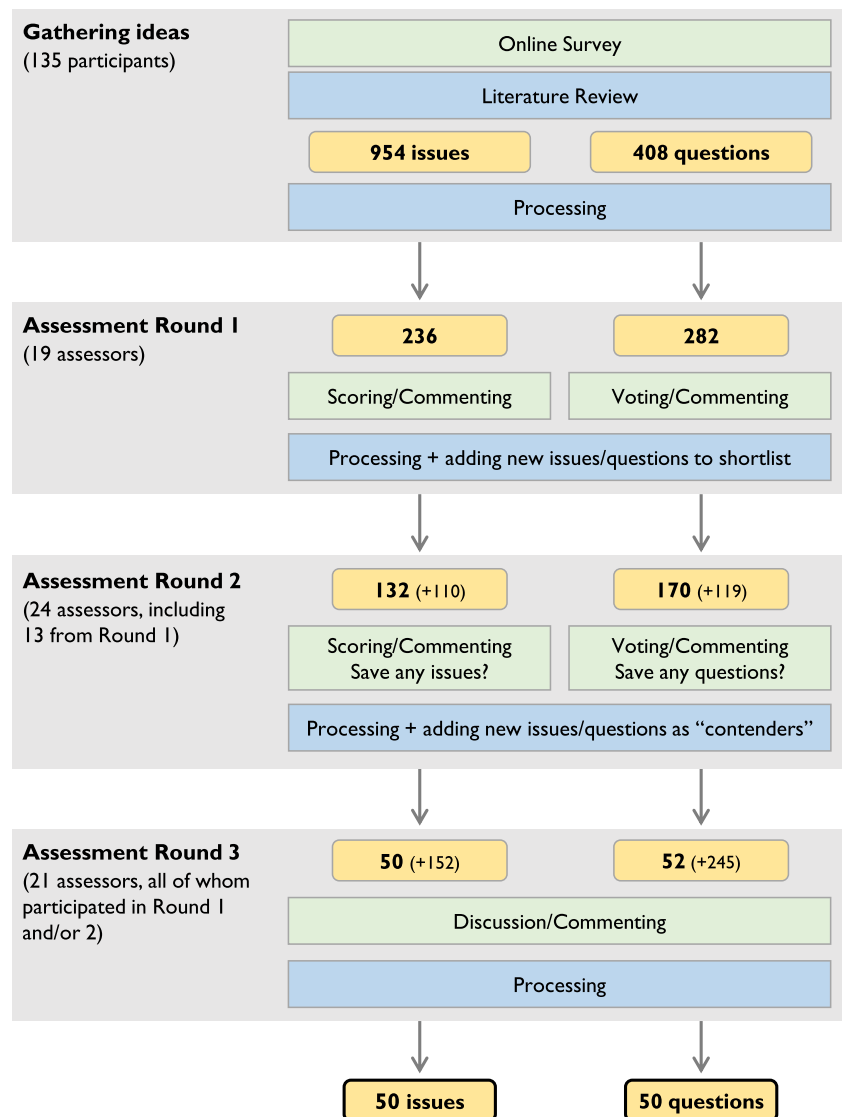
Gathering ideas
(135 participants)

Online Survey

Literature Review

954 issues

408 questions

Processing

Assessment Round 1
(19 assessors)

236

282

Scoring/Commenting

Voting/Commenting

Processing + adding new issues/questions to shortlist

Assessment Round 2
(24 assessors, including 13 from Round 1)

132 (+110)

170 (+119)

Scoring/Commenting
Save any issues?

Voting/Commenting
Save any questions?

Processing + adding new issues/questions as "contenders"

Assessment Round 3
(21 assessors, all of whom participated in Round 1 and/or 2)

50 (+152)

52 (+245)

Discussion/Commenting

Processing

50 issues

50 questions